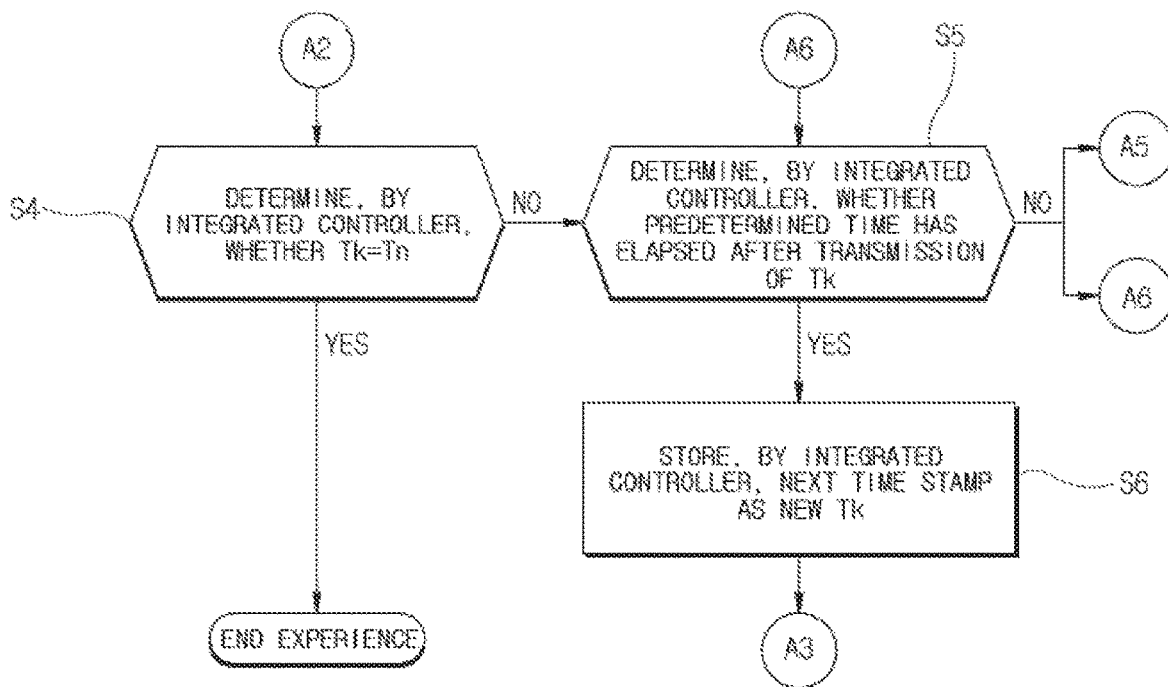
A2

A6

S5

A5

S4

DETERMINE, BY INTEGRATED CONTROLLER, WHETHER Tk=Tn

NO

DETERMINE, BY INTEGRATED CONTROLLER, WHETHER PREDETERMINED TIME HAS ELAPSED AFTER TRANSMISSION OF Tk

NO

A6

YES

YES

STORE, BY INTEGRATED CONTROLLER, NEXT TIME STAMP AS NEW Tk

S6

END EXPERIENCE

A3